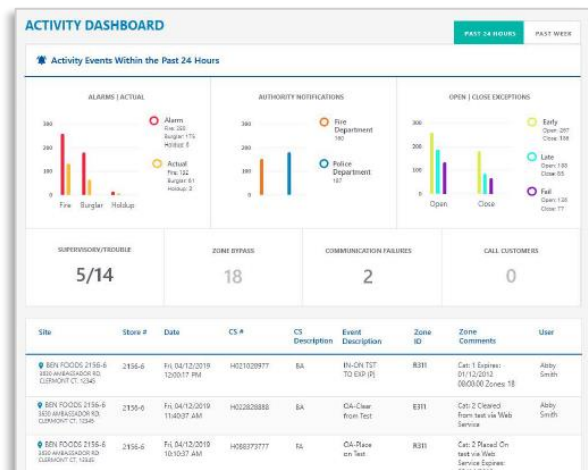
ACTIVITY DASHBOARD

PAST 24 HOURS PAST WEEK

Activity Events Within the Past 24 Hours

ALARMS | ACTUAL

300
200
100
0

Fire Burglar Holdup

Alarm
Fire: 250
Burglar: 175
Holdup: 5

Actual
Fire: 132
Burglar: 61
Holdup: 2

AUTHORITY NOTIFICATIONS

300
200
100
0

Fire Department
180

Police Department
187

OPEN | CLOSE EXCEPTIONS

300
200
100
0

Open Close

Early
Open: 287
Close: 336

Late
Open: 188
Close: 65

Fail
Open: 128
Close: 77

SUPERVISORY/TROUBLE
5/14

ZONE BYPASS
18

COMMUNICATION FAILURES
2

CALL CUSTOMERS
0

| Site | Store # | Date | CS # | CS Description | Event Description | Zone ID | Zone Comments | User |
|---|---|---|---|---|---|---|---|---|
| BEN FOODS 2156-6 3830 AMBASSADOR RD. CLERMONT CT. 12345 | 2156-6 | Fri, 04/12/2019 12:00:17 PM | H021020977 | BA | IN-ON TST TO EXP (P) | R311 | Cat: 1 Expires: 01/12/2012 00:00:00 Zones 18 | Abby Smith |
| BEN FOODS 2156-6 3830 AMBASSADOR RD. CLERMONT CT. 12345 | 2156-6 | Fri, 04/12/2019 11:40:37 AM | H022828888 | BA | OA-Clear from Test | E311 | Cat: 2 Cleared from test via Web Service | Abby Smith |
| BEN FOODS 2156-6 3830 AMBASSADOR RD. CLERMONT CT. 12345 | 2156-6 | Fri, 04/12/2019 10:10:37 AM | H088373777 | FA | OA-Place on Test | R311 | Cat: 2 Placed On test via Web Service Expires: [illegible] | |